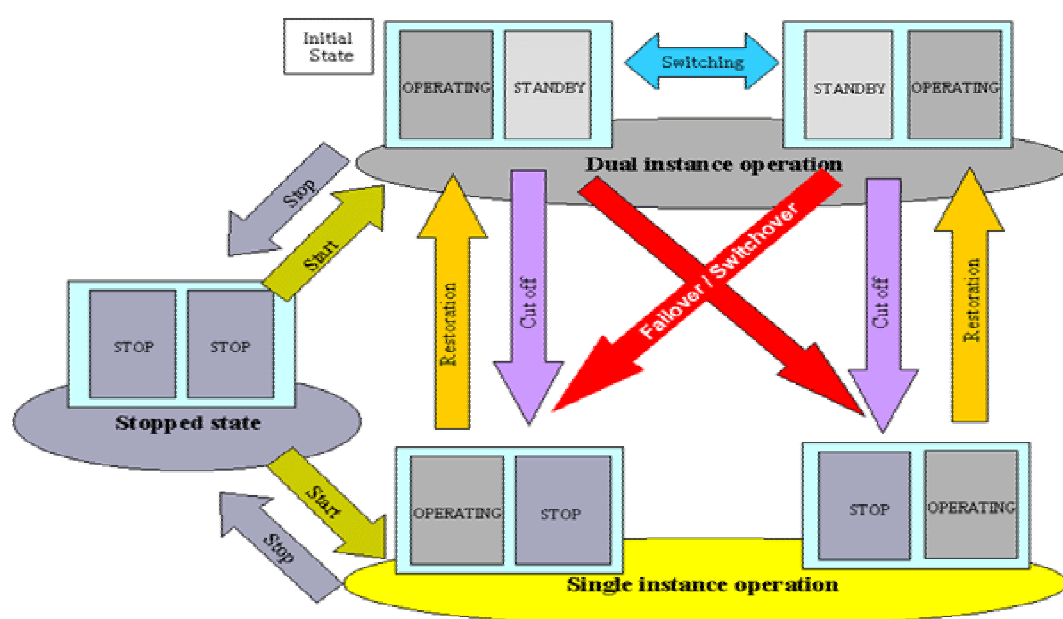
Initial State

OPERATING STANDBY

Switching

STANDBY OPERATING

Dual instance operation

Stop

Start

Restoration

Cut off

Failover / Switchover

Cut off

Restoration

STOP STOP

Stopped state

Start

Stop

OPERATING STOP

STOP OPERATING

Single instance operation